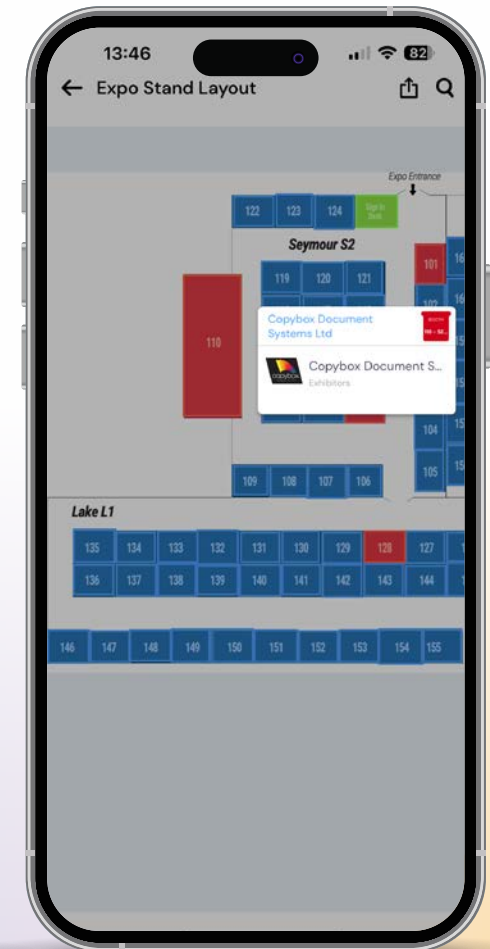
13:46

82

Expo Stand Layout

Expo Entrance

122 123 124 Sign In Desk

Seymour S2

119 120 121

101

110

Copybox Document Systems Ltd

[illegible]

Copybox Document S...

Exhibitors

102

104

105

109 108 107 106

Lake L1

135 134 133 132 131 130 129 128 127

136 137 138 139 140 141 142 143 144

146 147 148 149 150 151 152 153 154 155